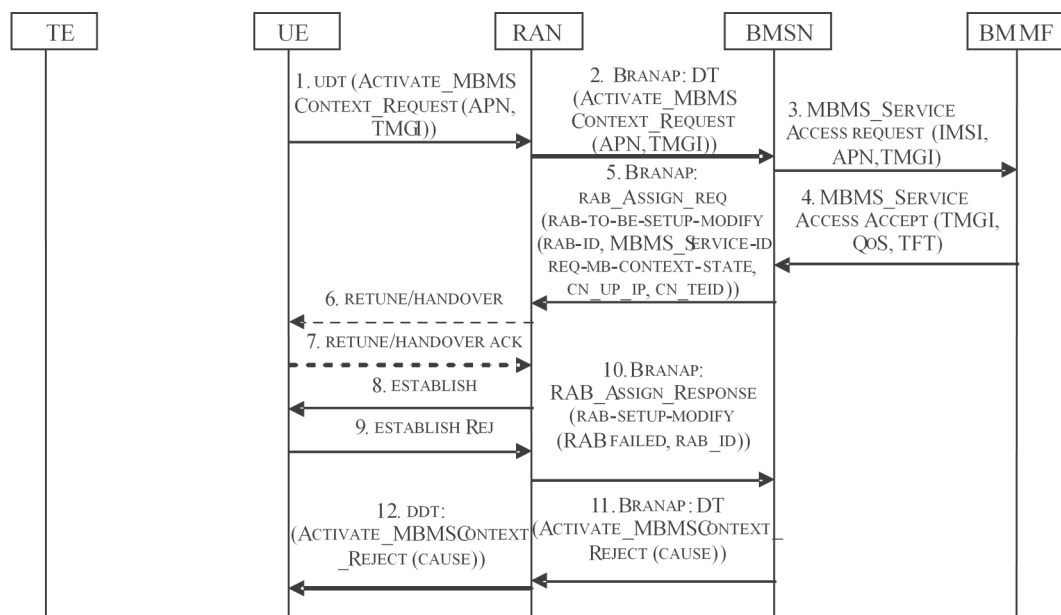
TE

UE

RAN

BMSN

BMMF

1. UDT (ACTIVATE_MBMS CONTEXT_REQUEST (APN, TMGI))

2. BRANAP: DT (ACTIVATE_MBMS CONTEXT_REQUEST (APN, TMGI))

3. MBMS_SERVICE ACCESS REQUEST (IMSI, APN, TMGI)

5. BRANAP: RAB_ASSIGN_REQ (RAB-TO-BE-SETUP-MODIFY (RAB-ID, MBMS_SERVICE-ID REQ-MB-CONTEXT-STATE, CN_UP_IP, CN_TEID))

4. MBMS_SERVICE ACCESS ACCEPT (TMGI, QOS, TFT)

6. RETUNE/HANDOVER

7. RETUNE/HANDOVER ACK

8. ESTABLISH

10. BRANAP: RAB_ASSIGN_RESPONSE (RAB-SETUP-MODIFY (RAB FAILED, RAB_ID))

9. ESTABLISH REJ

12. DDT: (ACTIVATE_MBMSCONTEXT _REJECT (CAUSE))

11. BRANAP: DT (ACTIVATE_MBMSCONTEXT_ REJECT (CAUSE))